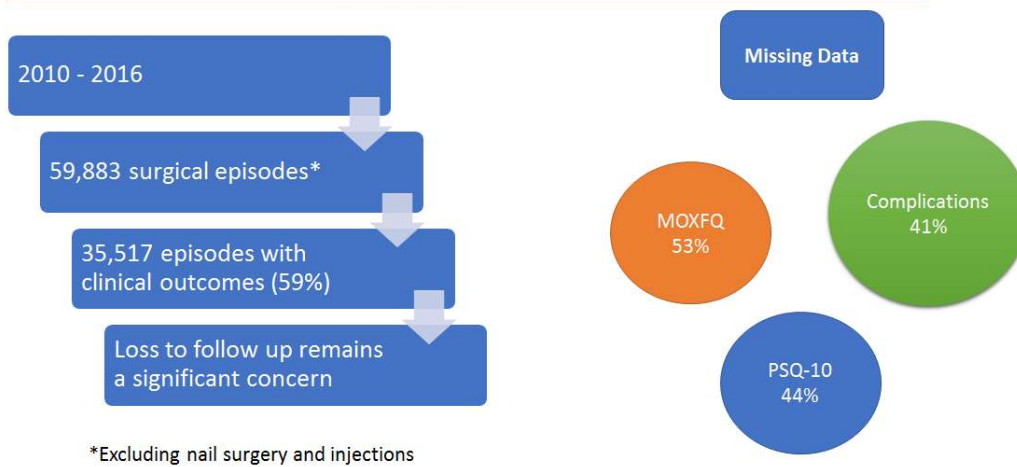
2010 - 2016

59,883 surgical episodes*

35,517 episodes with clinical outcomes (59%)

Loss to follow up remains a significant concern

*Excluding nail surgery and injections

Missing Data

MOXFQ 53%

Complications 41%

PSQ-10 44%